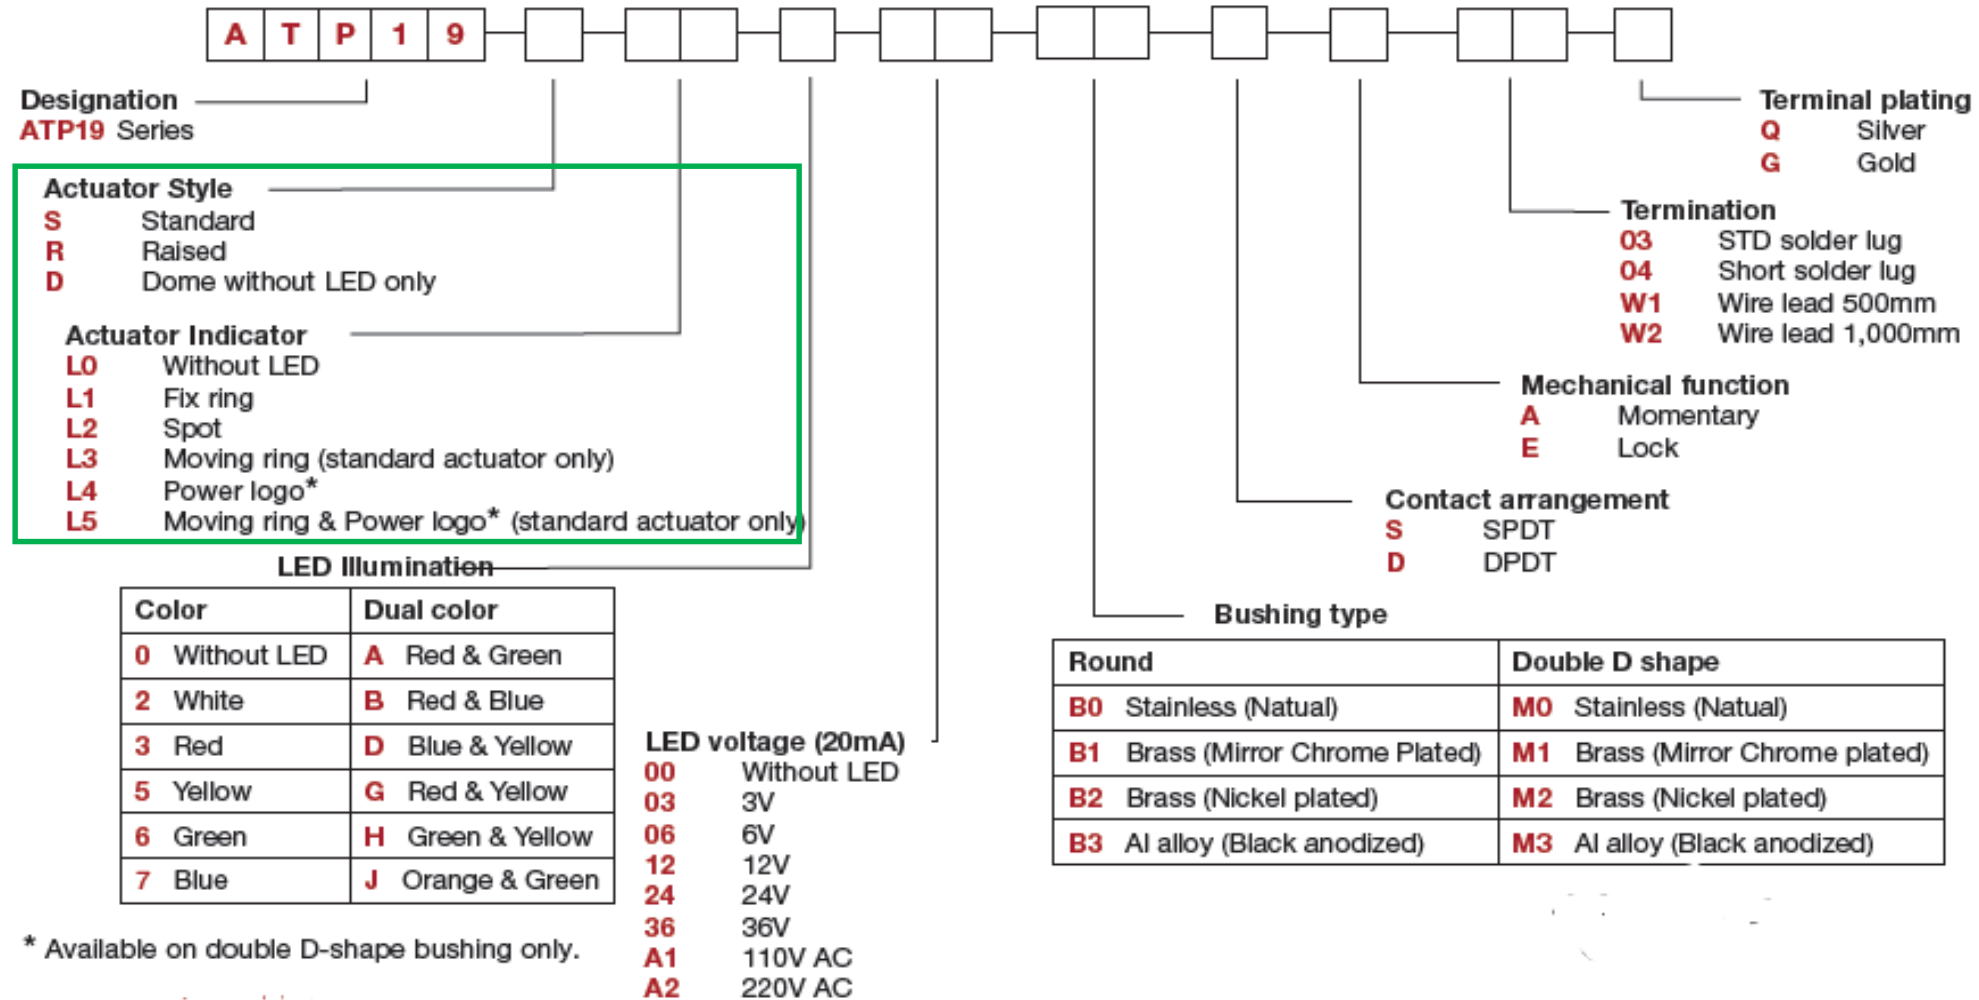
A T P 1 9

Designation
ATP19 Series

Actuator Style
S Standard
R Raised
D Dome without LED only

Actuator Indicator
L0 Without LED
L1 Fix ring
L2 Spot
L3 Moving ring (standard actuator only)
L4 Power logo*
L5 Moving ring & Power logo* (standard actuator only)

LED Illumination

| Color | Dual color |
|---|---|
| 0 Without LED | A Red & Green |
| 2 White | B Red & Blue |
| 3 Red | D Blue & Yellow |
| 5 Yellow | G Red & Yellow |
| 6 Green | H Green & Yellow |
| 7 Blue | J Orange & Green |

* Available on double D-shape bushing only.

LED voltage (20mA)
00 Without LED
03 3V
06 6V
12 12V
24 24V
36 36V
A1 110V AC
A2 220V AC

Terminal plating
Q Silver
G Gold

Termination
03 STD solder lug
04 Short solder lug
W1 Wire lead 500mm
W2 Wire lead 1,000mm

Mechanical function
A Momentary
E Lock

Contact arrangement
S SPDT
D DPDT

Bushing type

| Round | Double D shape |
|---|---|
| B0 Stainless (Natual) | M0 Stainless (Natual) |
| B1 Brass (Mirror Chrome Plated) | M1 Brass (Mirror Chrome plated) |
| B2 Brass (Nickel plated) | M2 Brass (Nickel plated) |
| B3 Al alloy (Black anodized) | M3 Al alloy (Black anodized) |